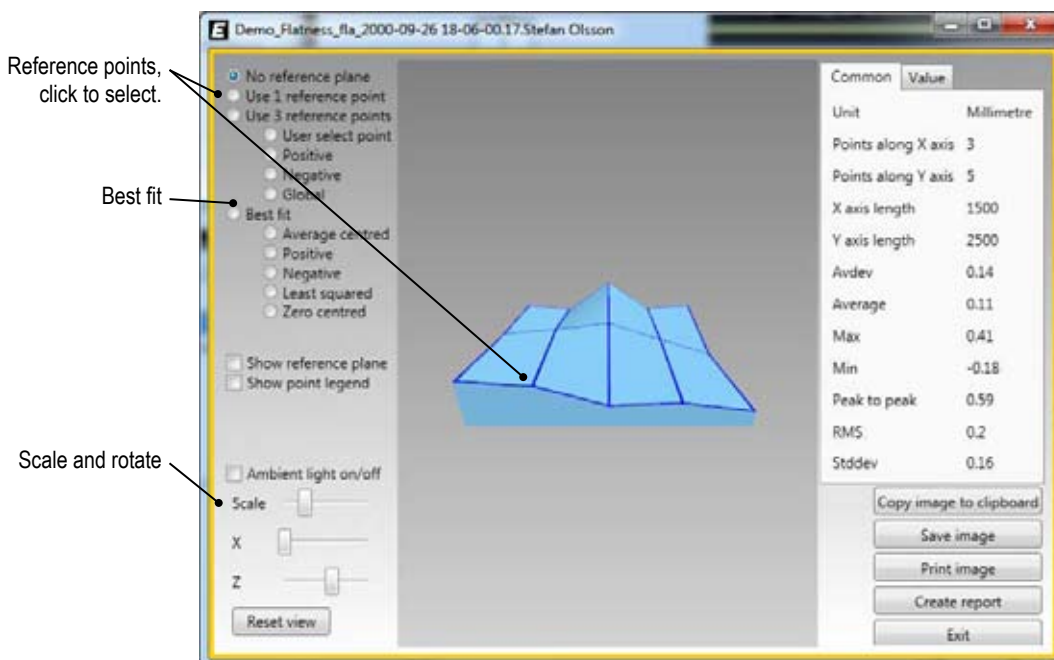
Reference points, click to select.

Best fit

Scale and rotate

Demo_Flatness_fla_2000-09-26 18-06-00.17.Stefan Olsson

No reference plane
Use 1 reference point
Use 3 reference points
User select point
Positive
Negative
Global
Best fit
Average centred
Positive
Negative
Least squared
Zero centred

Show reference plane
Show point legend

Ambient light on/off
Scale
X
Z
Reset view

Common | Value

| | |
|---|---|
| Unit | Millimetre |
| Points along X axis | 3 |
| Points along Y axis | 5 |
| X axis length | 1500 |
| Y axis length | 2500 |
| Avdev | 0.14 |
| Average | 0.11 |
| Max | 0.41 |
| Min | -0.18 |
| Peak to peak | 0.59 |
| RMS | 0.2 |
| Stddev | 0.16 |

Copy image to clipboard
Save image
Print image
Create report
Exit